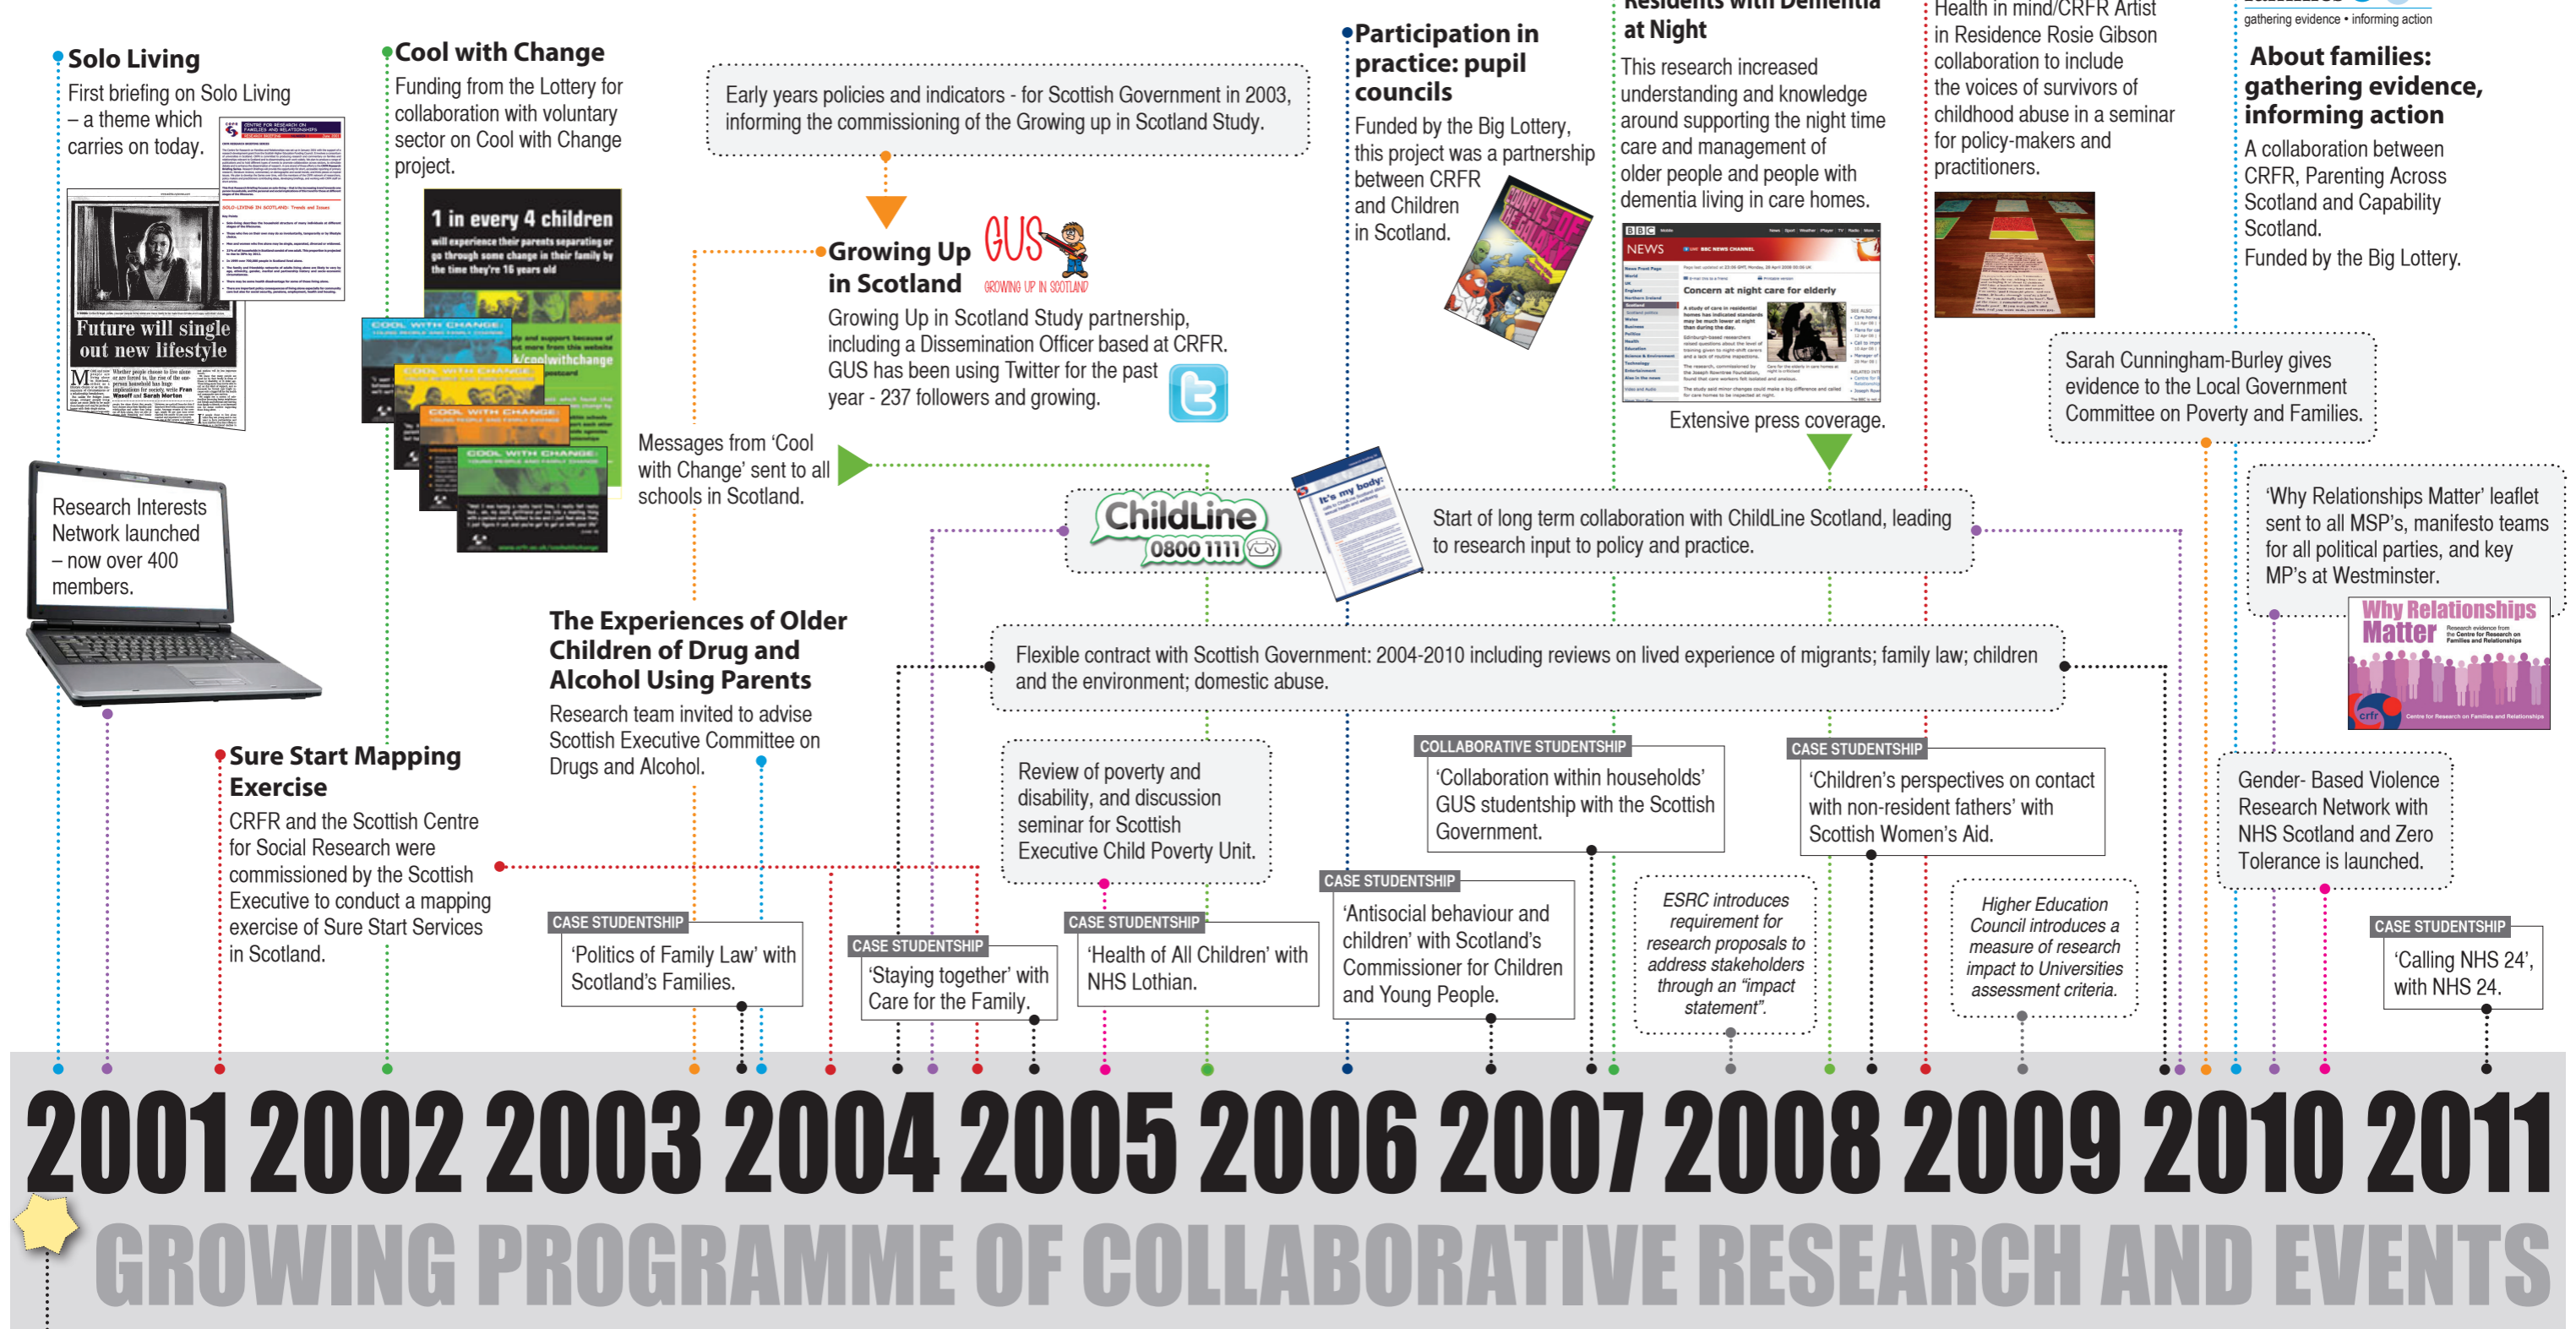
Solo Living
First briefing on Solo Living – a theme which carries on today.

Future will single out new lifestyle

Research Interests Network launched – now over 400 members.

Cool with Change
Funding from the Lottery for collaboration with voluntary sector on Cool with Change project.

1 in every 4 children
will experience their parents separating or go through some change in their family by the time they're 16 years old

COOL WITH CHANGE

Early years policies and indicators - for Scottish Government in 2003, informing the commissioning of the Growing up in Scotland Study.

Growing Up in Scotland
GUS
GROWING UP IN SCOTLAND
Growing Up in Scotland Study partnership, including a Dissemination Officer based at CRFR. GUS has been using Twitter for the past year - 237 followers and growing.

Messages from 'Cool with Change' sent to all schools in Scotland.

Participation in practice: pupil councils
Funded by the Big Lottery, this project was a partnership between CRFR and Children in Scotland.

Residents with Dementia at Night
This research increased understanding and knowledge around supporting the night time care and management of older people and people with dementia living in care homes.

NEWS
Concern at night care for elderly

Extensive press coverage.

Health in mind/CRFR Artist in Residence Rosie Gibson collaboration to include the voices of survivors of childhood abuse in a seminar for policy-makers and practitioners.

gathering evidence • informing action
About families: gathering evidence, informing action
A collaboration between CRFR, Parenting Across Scotland and Capability Scotland.
Funded by the Big Lottery.

Sarah Cunningham-Burley gives evidence to the Local Government Committee on Poverty and Families.

ChildLine 0800 1111
It's my body
Start of long term collaboration with ChildLine Scotland, leading to research input to policy and practice.

'Why Relationships Matter' leaflet sent to all MSP's, manifesto teams for all political parties, and key MP's at Westminster.

Why Relationships Matter

The Experiences of Older Children of Drug and Alcohol Using Parents
Research team invited to advise Scottish Executive Committee on Drugs and Alcohol.

Flexible contract with Scottish Government: 2004-2010 including reviews on lived experience of migrants; family law; children and the environment; domestic abuse.

Sure Start Mapping Exercise
CRFR and the Scottish Centre for Social Research were commissioned by the Scottish Executive to conduct a mapping exercise of Sure Start Services in Scotland.

Review of poverty and disability, and discussion seminar for Scottish Executive Child Poverty Unit.

COLLABORATIVE STUDENTSHIP
'Collaboration within households' GUS studentship with the Scottish Government.

CASE STUDENTSHIP
'Children's perspectives on contact with non-resident fathers' with Scottish Women's Aid.

Gender- Based Violence Research Network with NHS Scotland and Zero Tolerance is launched.

CASE STUDENTSHIP
'Politics of Family Law' with Scotland's Families.

CASE STUDENTSHIP
'Staying together' with Care for the Family.

CASE STUDENTSHIP
'Health of All Children' with NHS Lothian.

CASE STUDENTSHIP
'Antisocial behaviour and children' with Scotland's Commissioner for Children and Young People.

ESRC introduces requirement for research proposals to address stakeholders through an "impact statement".

Higher Education Council introduces a measure of research impact to Universities assessment criteria.

CASE STUDENTSHIP
'Calling NHS 24', with NHS 24.

2001 2002 2003 2004 2005 2006 2007 2008 2009 2010 2011
GROWING PROGRAMME OF COLLABORATIVE RESEARCH AND EVENTS